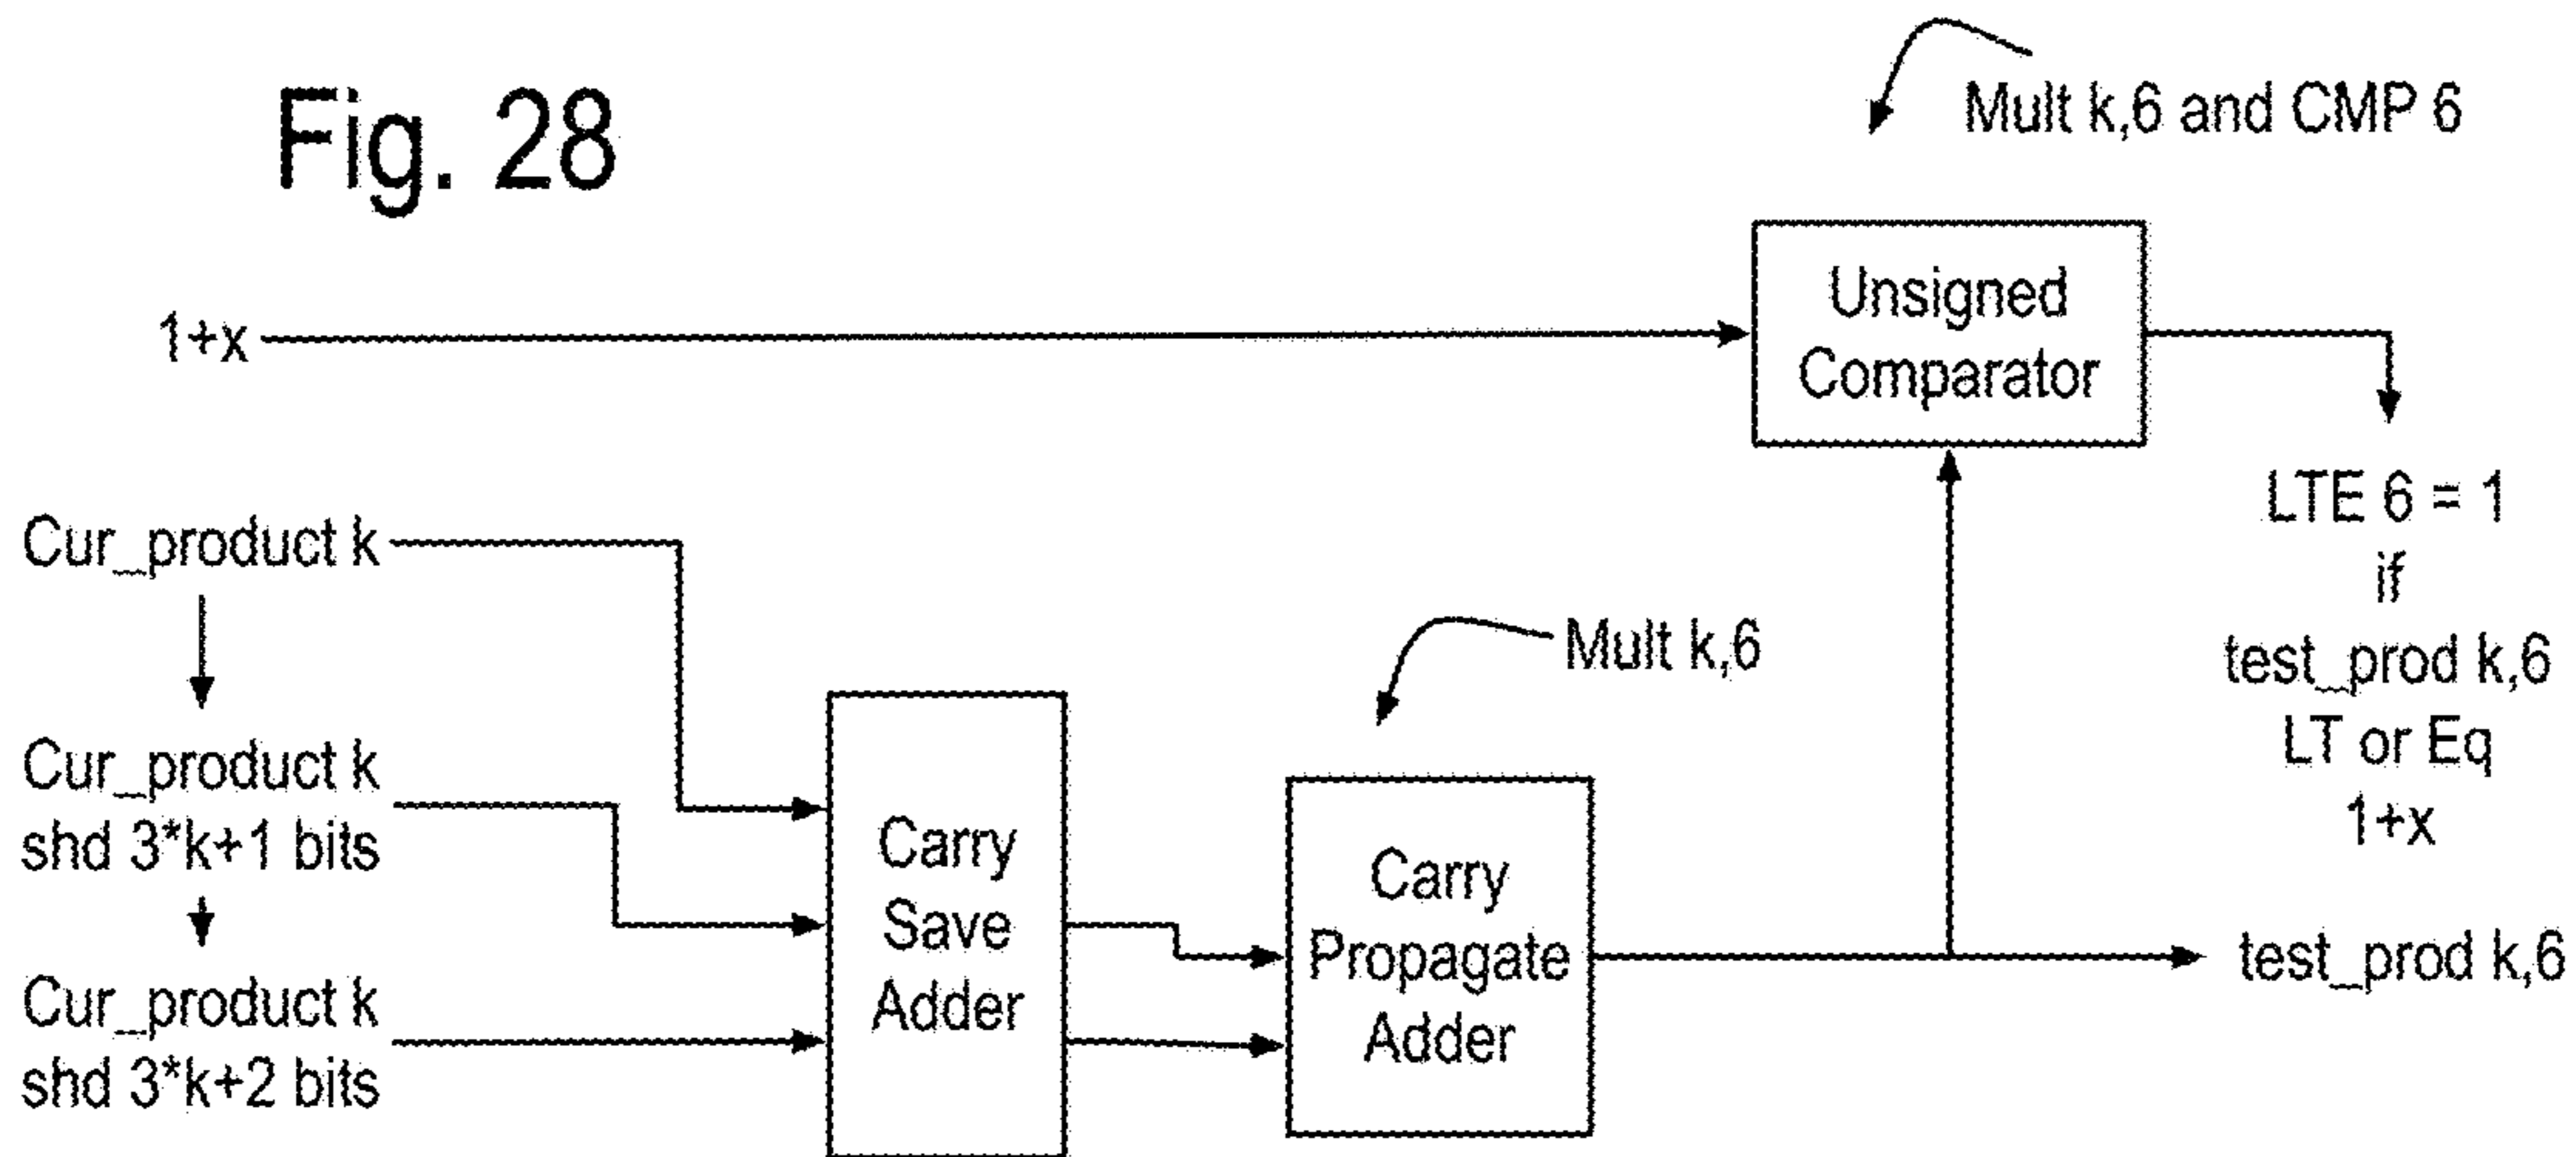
Fig. 28

Mult k,6 and CMP 6

1+x

Unsigned Comparator

LTE 6 = 1
if
test_prod k,6
LT or Eq
1+x

Cur_product k

Cur_product k
shd 3*k+1 bits

Cur_product k
shd 3*k+2 bits

Mult k,6

Carry
Save
Adder

Carry
Propagate
Adder

test_prod k,6